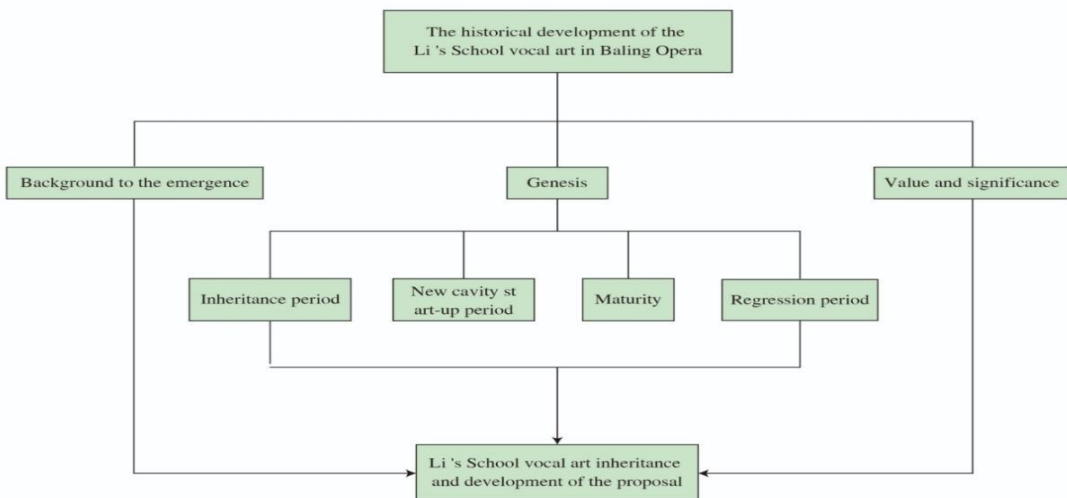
The historical development of the Li 's School vocal art in Baling Opera

Background to the emergence

Genesis

Value and significance

Inheritance period

New cavity st art-up period

Maturity

Regression period

Li 's School vocal art inheritance and development of the proposal